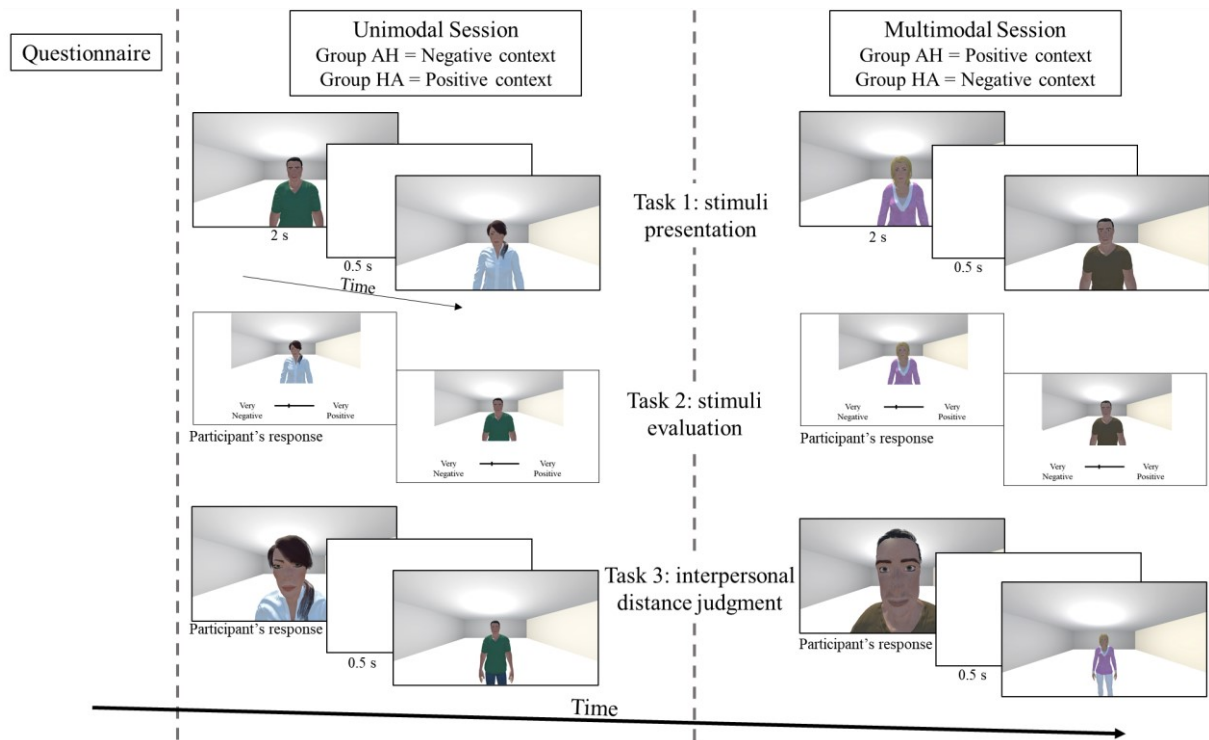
Questionnaire

Unimodal Session
Group AH = Negative context
Group HA = Positive context

2 s
0.5 s
Time

Very Negative
Very Positive
Participant's response

Very Negative
Very Positive

Participant's response
0.5 s

Task 1: stimuli presentation

Task 2: stimuli evaluation

Task 3: interpersonal distance judgment

Multimodal Session
Group AH = Positive context
Group HA = Negative context

2 s
0.5 s

Very Negative
Very Positive
Participant's response

Very Negative
Very Positive

Participant's response
0.5 s

Time